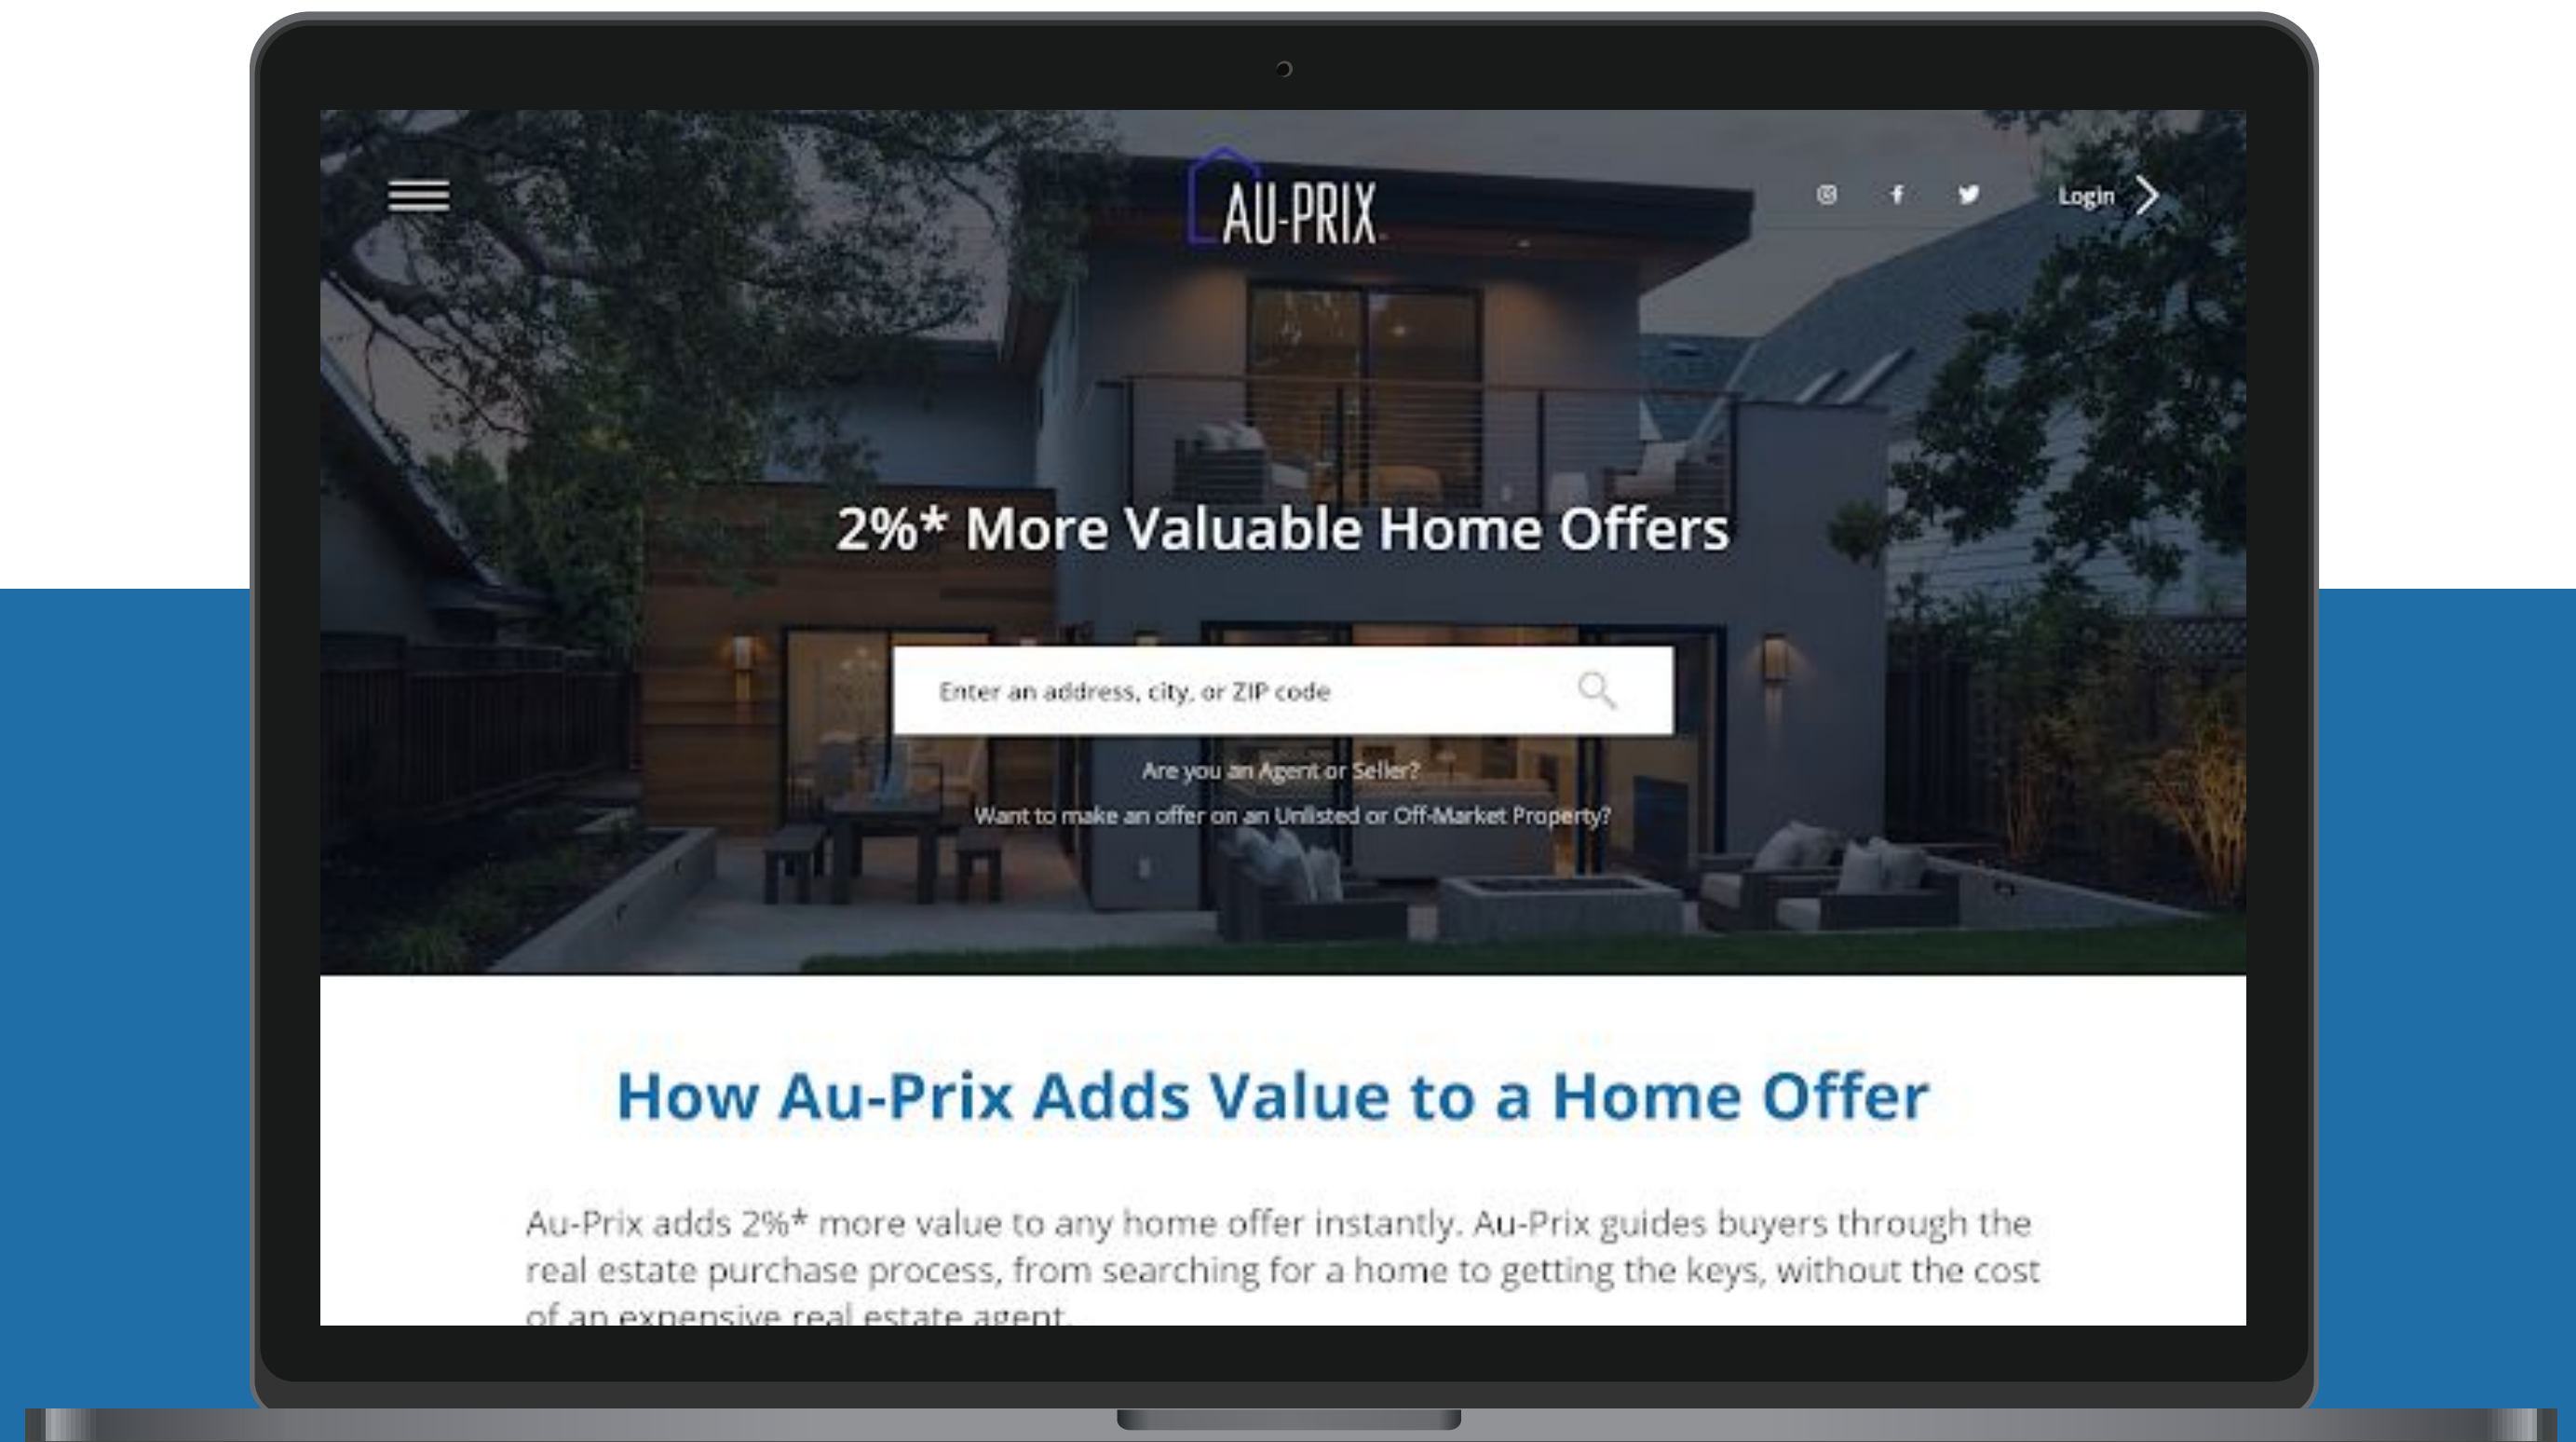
AU-PRIX

Login

2%* More Valuable Home Offers

Enter an address, city, or ZIP code

Are you an Agent or Seller?

Want to make an offer on an Unlisted or Off-Market Property?

How Au-Prix Adds Value to a Home Offer

Au-Prix adds 2%* more value to any home offer instantly. Au-Prix guides buyers through the real estate purchase process, from searching for a home to getting the keys, without the cost of an expensive real estate agent.